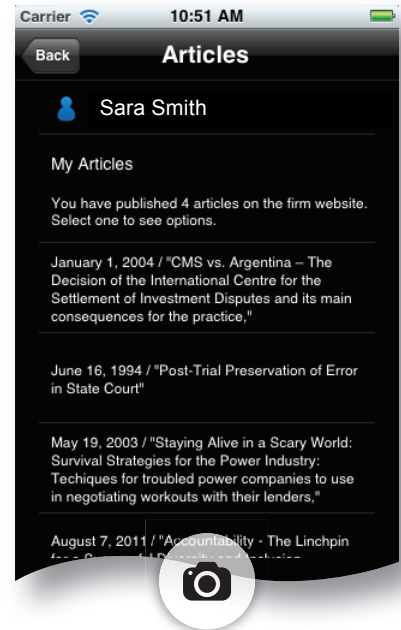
Carrier 10:51 AM

Back Articles

Sara Smith

My Articles

You have published 4 articles on the firm website. Select one to see options.

January 1, 2004 / "CMS vs. Argentina – The Decision of the International Centre for the Settlement of Investment Disputes and its main consequences for the practice,"

June 16, 1994 / "Post-Trial Preservation of Error in State Court"

May 19, 2003 / "Staying Alive in a Scary World: Survival Strategies for the Power Industry: Techiques for troubled power companies to use in negotiating workouts with their lenders,"

August 7, 2011 / "Accountability - The Linchpin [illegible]